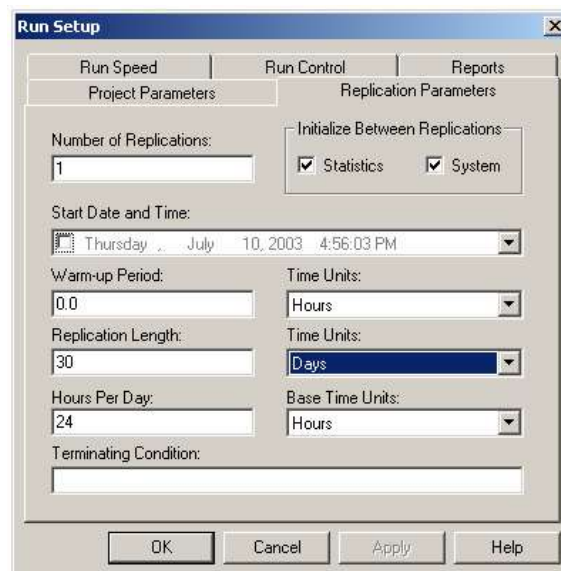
Run Setup

Run Speed | Run Control | Reports
Project Parameters | Replication Parameters

Number of Replications:
1

Initialize Between Replications
☑ Statistics ☑ System

Start Date and Time:
Thursday , July 10, 2003 4:56:03 PM

Warm-up Period:
0.0

Time Units:
Hours

Replication Length:
30

Time Units:
Days

Hours Per Day:
24

Base Time Units:
Hours

Terminating Condition:

OK Cancel Apply Help